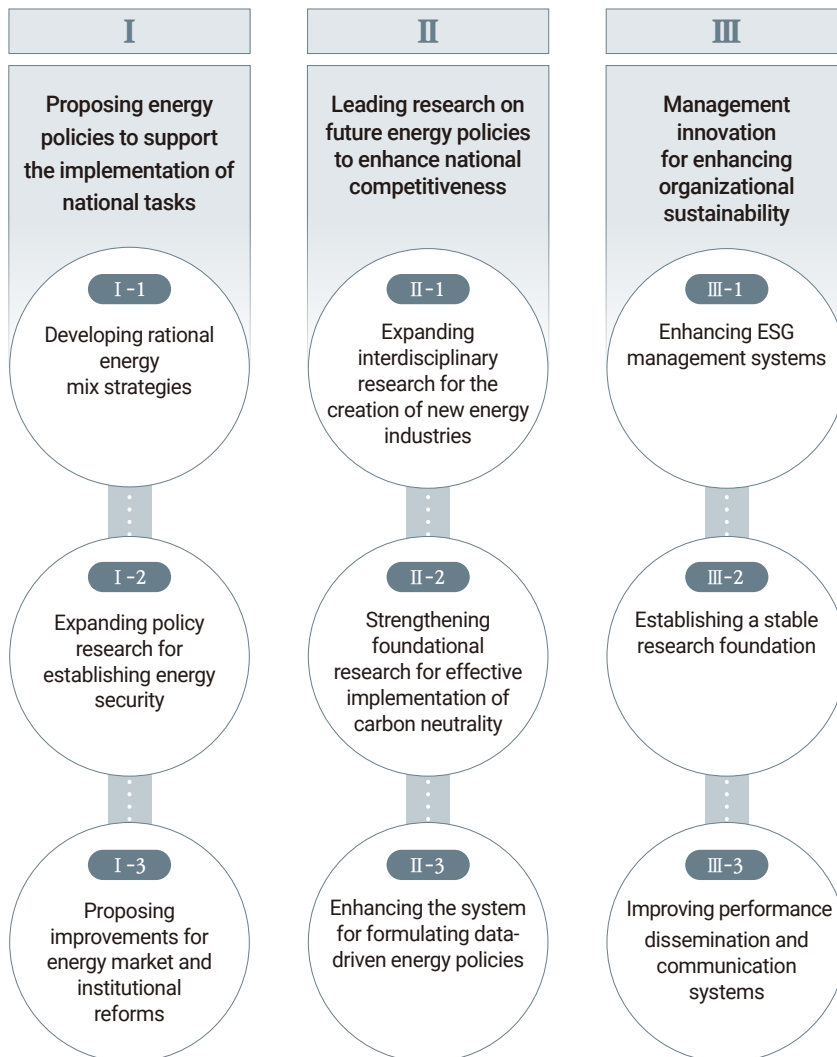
Ⅰ

Proposing energy policies to support the implementation of national tasks

Ⅰ-1
Developing rational energy mix strategies

Ⅰ-2
Expanding policy research for establishing energy security

Ⅰ-3
Proposing improvements for energy market and institutional reforms

Ⅱ

Leading research on future energy policies to enhance national competitiveness

Ⅱ-1
Expanding interdisciplinary research for the creation of new energy industries

Ⅱ-2
Strengthening foundational research for effective implementation of carbon neutrality

Ⅱ-3
Enhancing the system for formulating data-driven energy policies

Ⅲ

Management innovation for enhancing organizational sustainability

Ⅲ-1
Enhancing ESG management systems

Ⅲ-2
Establishing a stable research foundation

Ⅲ-3
Improving performance dissemination and communication systems